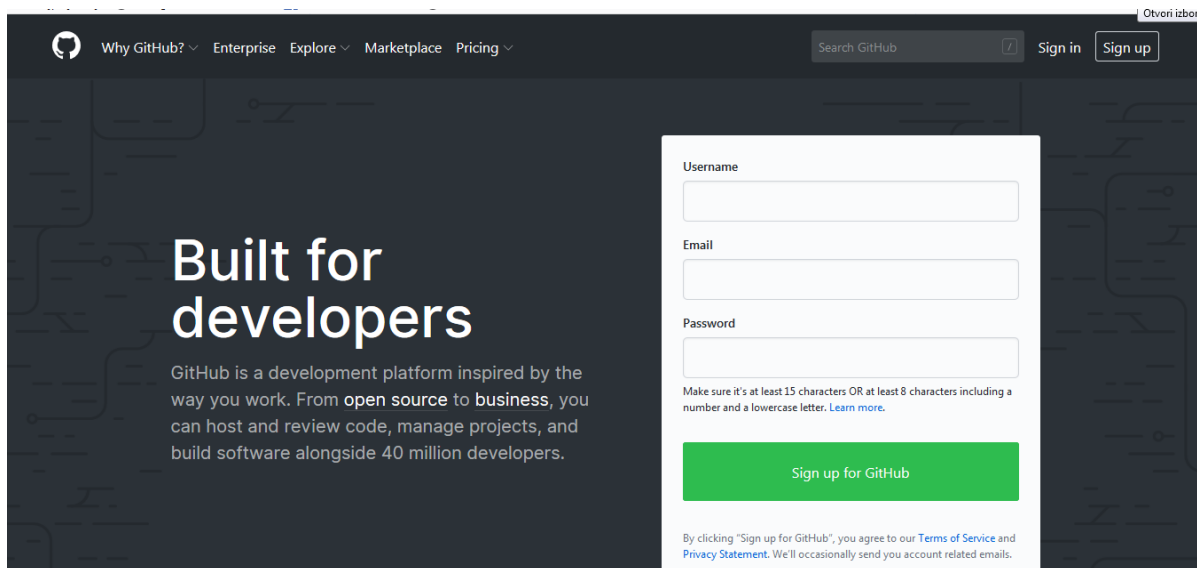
Otvori izbor

Why GitHub? Enterprise Explore Marketplace Pricing

Search GitHub /

Sign in Sign up

Built for developers

GitHub is a development platform inspired by the way you work. From open source to business, you can host and review code, manage projects, and build software alongside 40 million developers.

Username

Email

Password

Make sure it's at least 15 characters OR at least 8 characters including a number and a lowercase letter. Learn more.

Sign up for GitHub

By clicking "Sign up for GitHub", you agree to our Terms of Service and Privacy Statement. We'll occasionally send you account related emails.